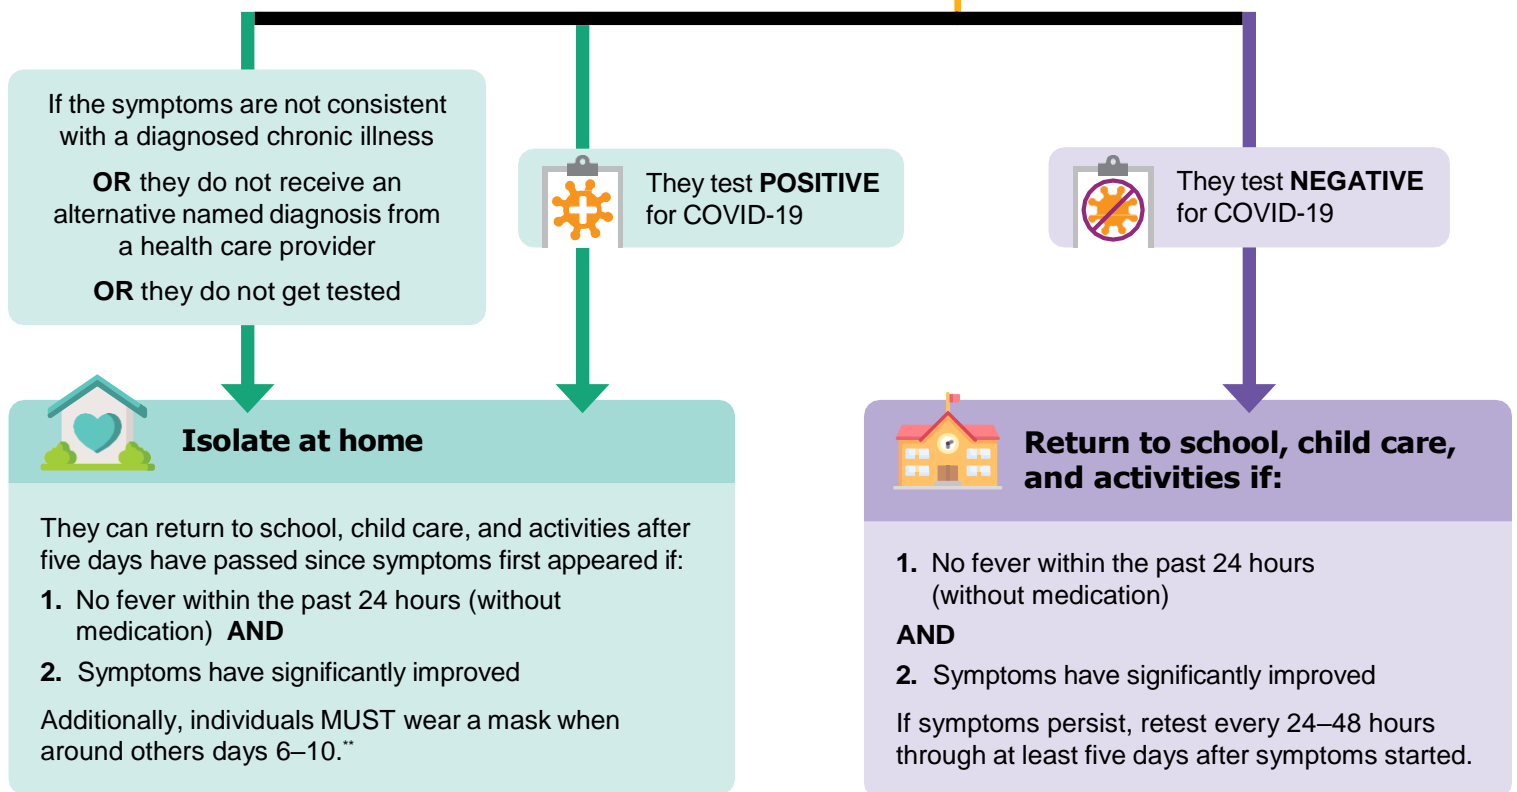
If the symptoms are not consistent with a diagnosed chronic illness

**OR** they do not receive an alternative named diagnosis from a health care provider

**OR** they do not get tested

They test **POSITIVE** for COVID-19

They test **NEGATIVE** for COVID-19

**Isolate at home**

They can return to school, child care, and activities after five days have passed since symptoms first appeared if:

**1.** No fever within the past 24 hours (without medication) **AND**

**2.** Symptoms have significantly improved

Additionally, individuals MUST wear a mask when around others days 6–10.**

**Return to school, child care, and activities if:**

**1.** No fever within the past 24 hours (without medication)

**AND**

**2.** Symptoms have significantly improved

If symptoms persist, retest every 24–48 hours through at least five days after symptoms started.